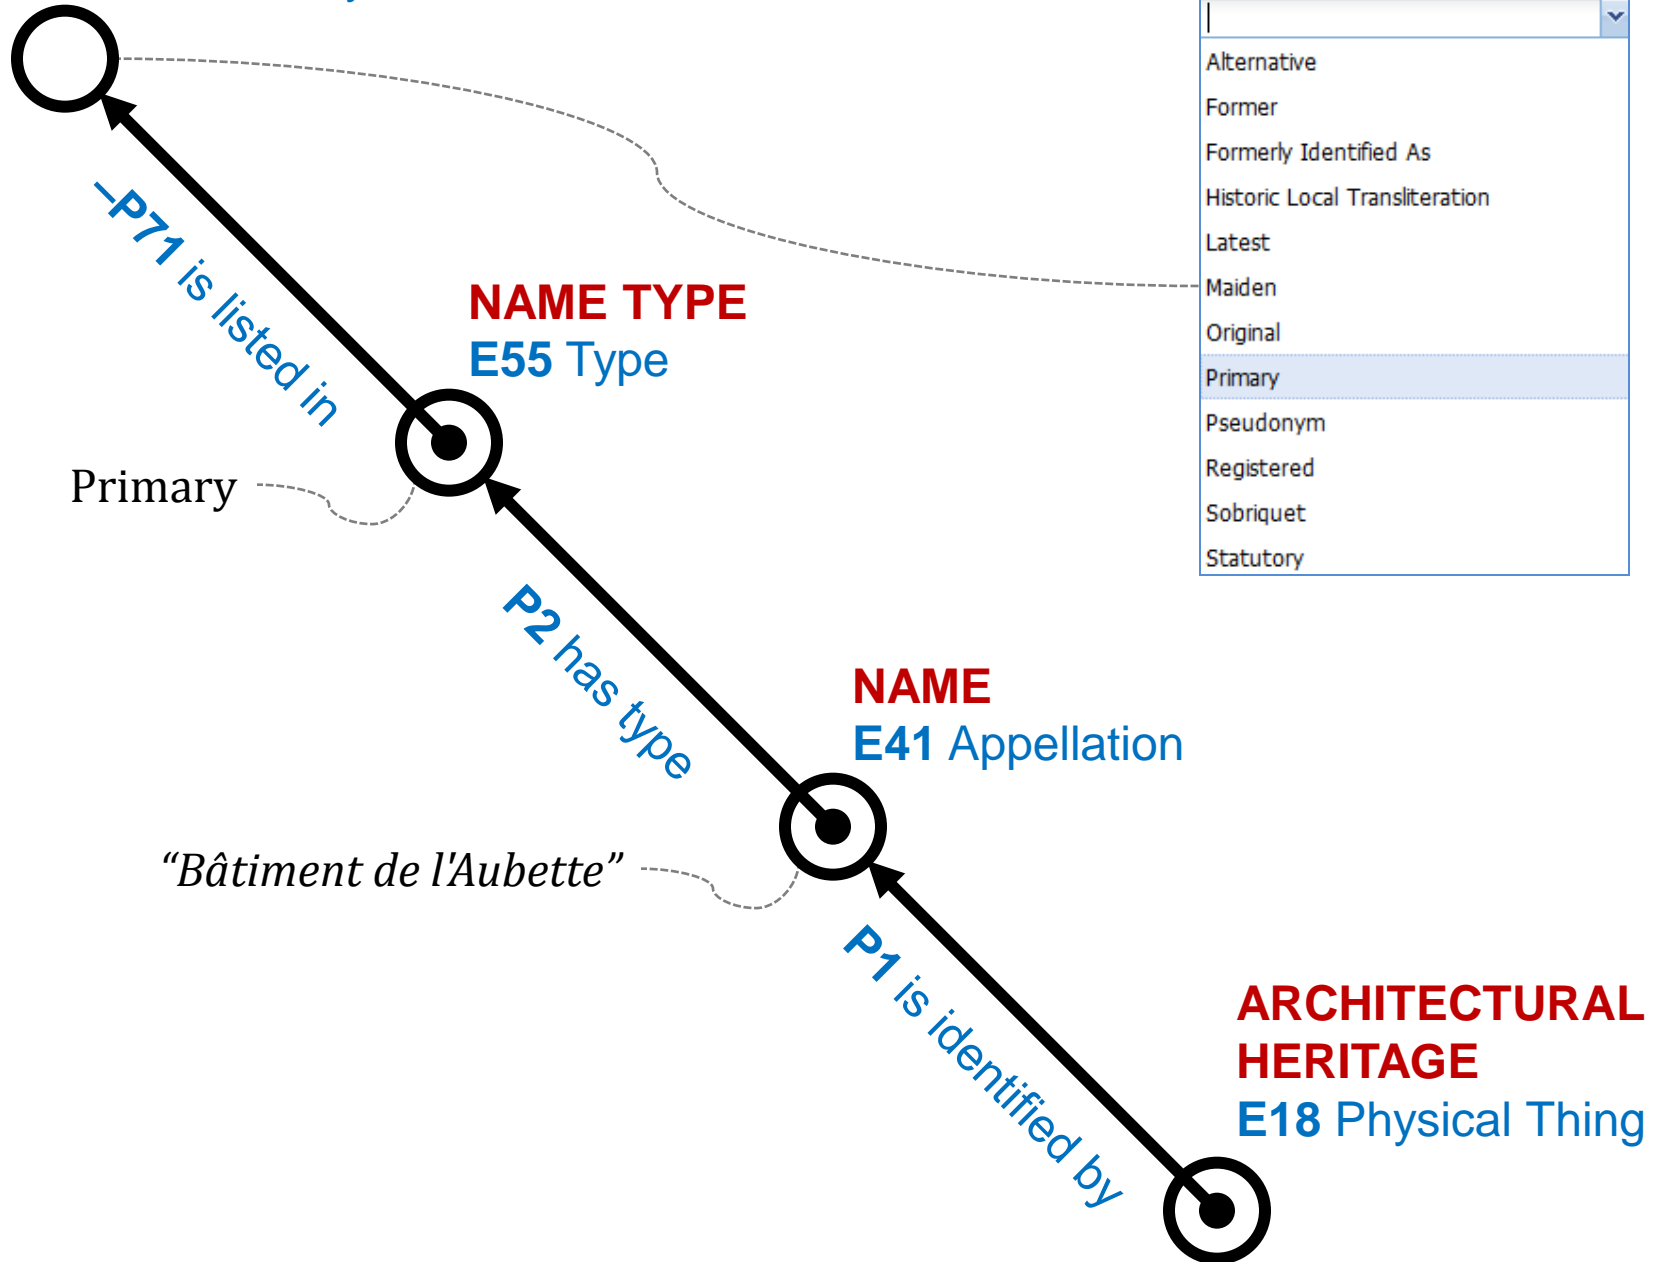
Alternative
Former
Formerly Identified As
Historic Local Transliteration
Latest
Maiden
Original
Primary
Pseudonym
Registered
Sobriquet
Statutory

-P71 is listed in

NAME TYPE
E55 Type

Primary

P2 has type

NAME
E41 Appellation

“Bâtiment de l'Aubette”

P1 is identified by

ARCHITECTURAL HERITAGE
E18 Physical Thing